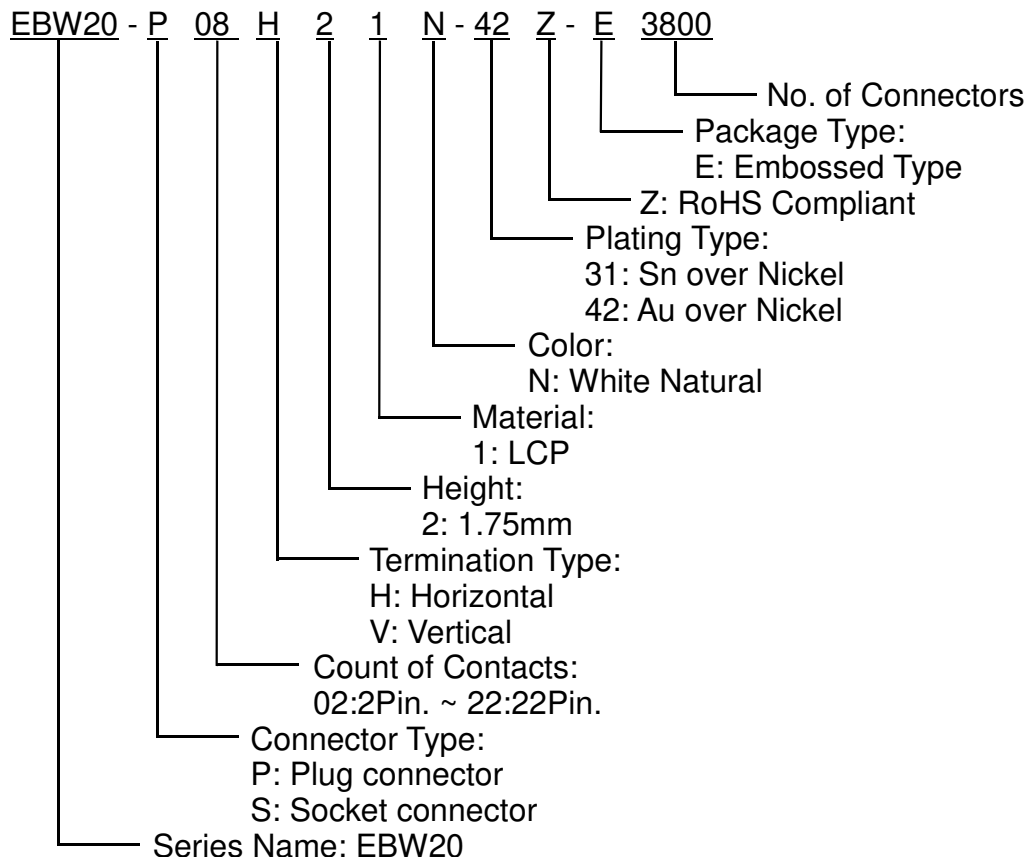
EBW20 - P 08 H 2 1 N - 42 Z - E 3800

No. of Connectors

Package Type:
E: Embossed Type

Z: RoHS Compliant

Plating Type:
31: Sn over Nickel
42: Au over Nickel

Color:
N: White Natural

Material:
1: LCP

Height:
2: 1.75mm

Termination Type:
H: Horizontal
V: Vertical

Count of Contacts:
02:2Pin. ~ 22:22Pin.

Connector Type:
P: Plug connector
S: Socket connector

Series Name: EBW20